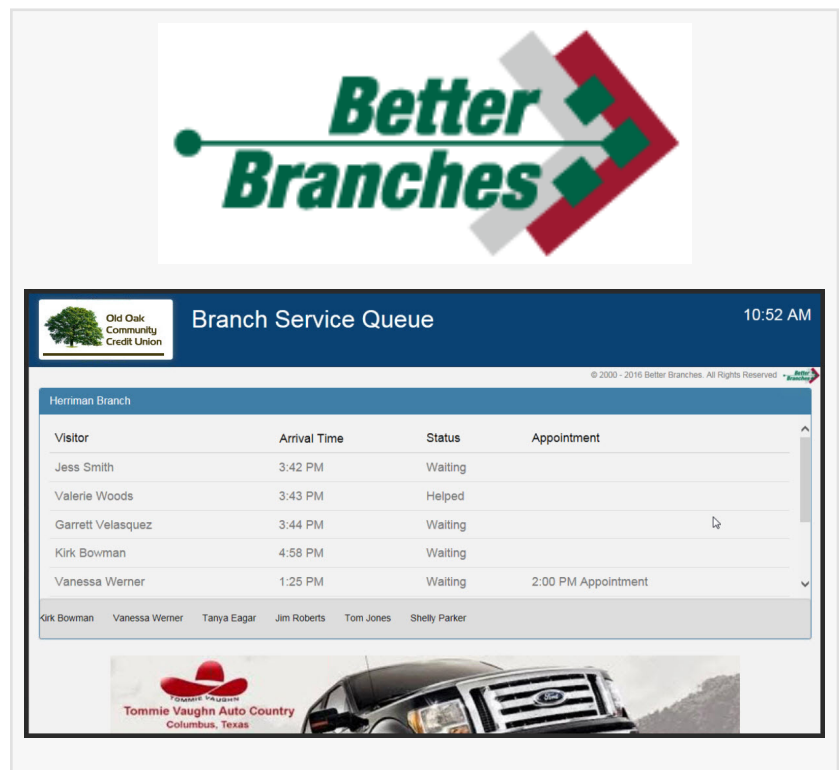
Better Branches

Old Oak Community Credit Union

Branch Service Queue

10:52 AM

© 2000 - 2016 Better Branches. All Rights Reserved

Better Branches

Herriman Branch

| Visitor | Arrival Time | Status | Appointment |
|---|---|---|---|
| Jess Smith | 3:42 PM | Waiting | |
| Valerie Woods | 3:43 PM | Helped | |
| Garrett Velasquez | 3:44 PM | Waiting | |
| Kirk Bowman | 4:58 PM | Waiting | |
| Vanessa Werner | 1:25 PM | Waiting | 2:00 PM Appointment |

Kirk Bowman Vanessa Werner Tanya Eagar Jim Roberts Tom Jones Shelly Parker

TOMMIE VAUGHN

Tommie Vaughn Auto Country

Columbus, Texas